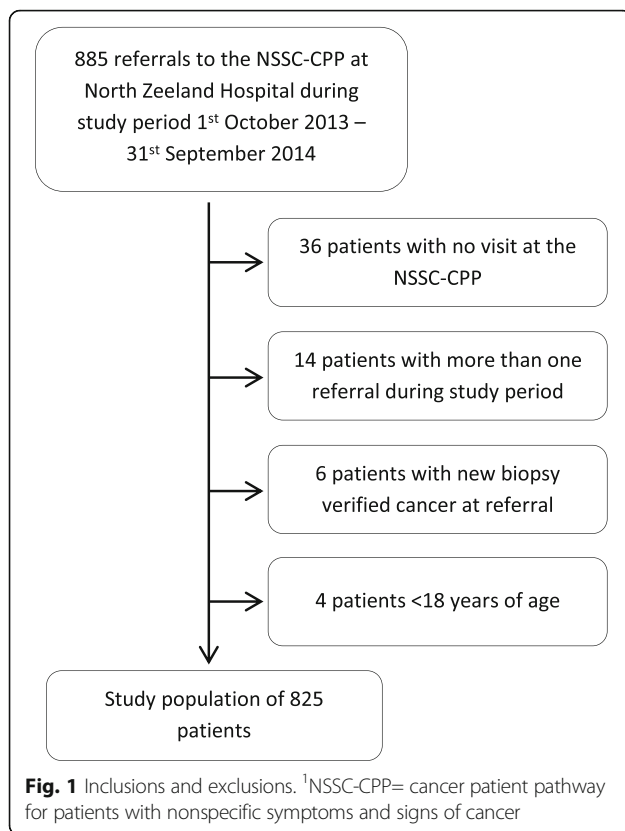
885 referrals to the NSSC-CPP at North Zeeland Hospital during study period 1st October 2013 – 31st September 2014

36 patients with no visit at the NSSC-CPP

14 patients with more than one referral during study period

6 patients with new biopsy verified cancer at referral

4 patients <18 years of age

Study population of 825 patients

**Fig. 1** Inclusions and exclusions. $^1$NSSC-CPP= cancer patient pathway for patients with nonspecific symptoms and signs of cancer